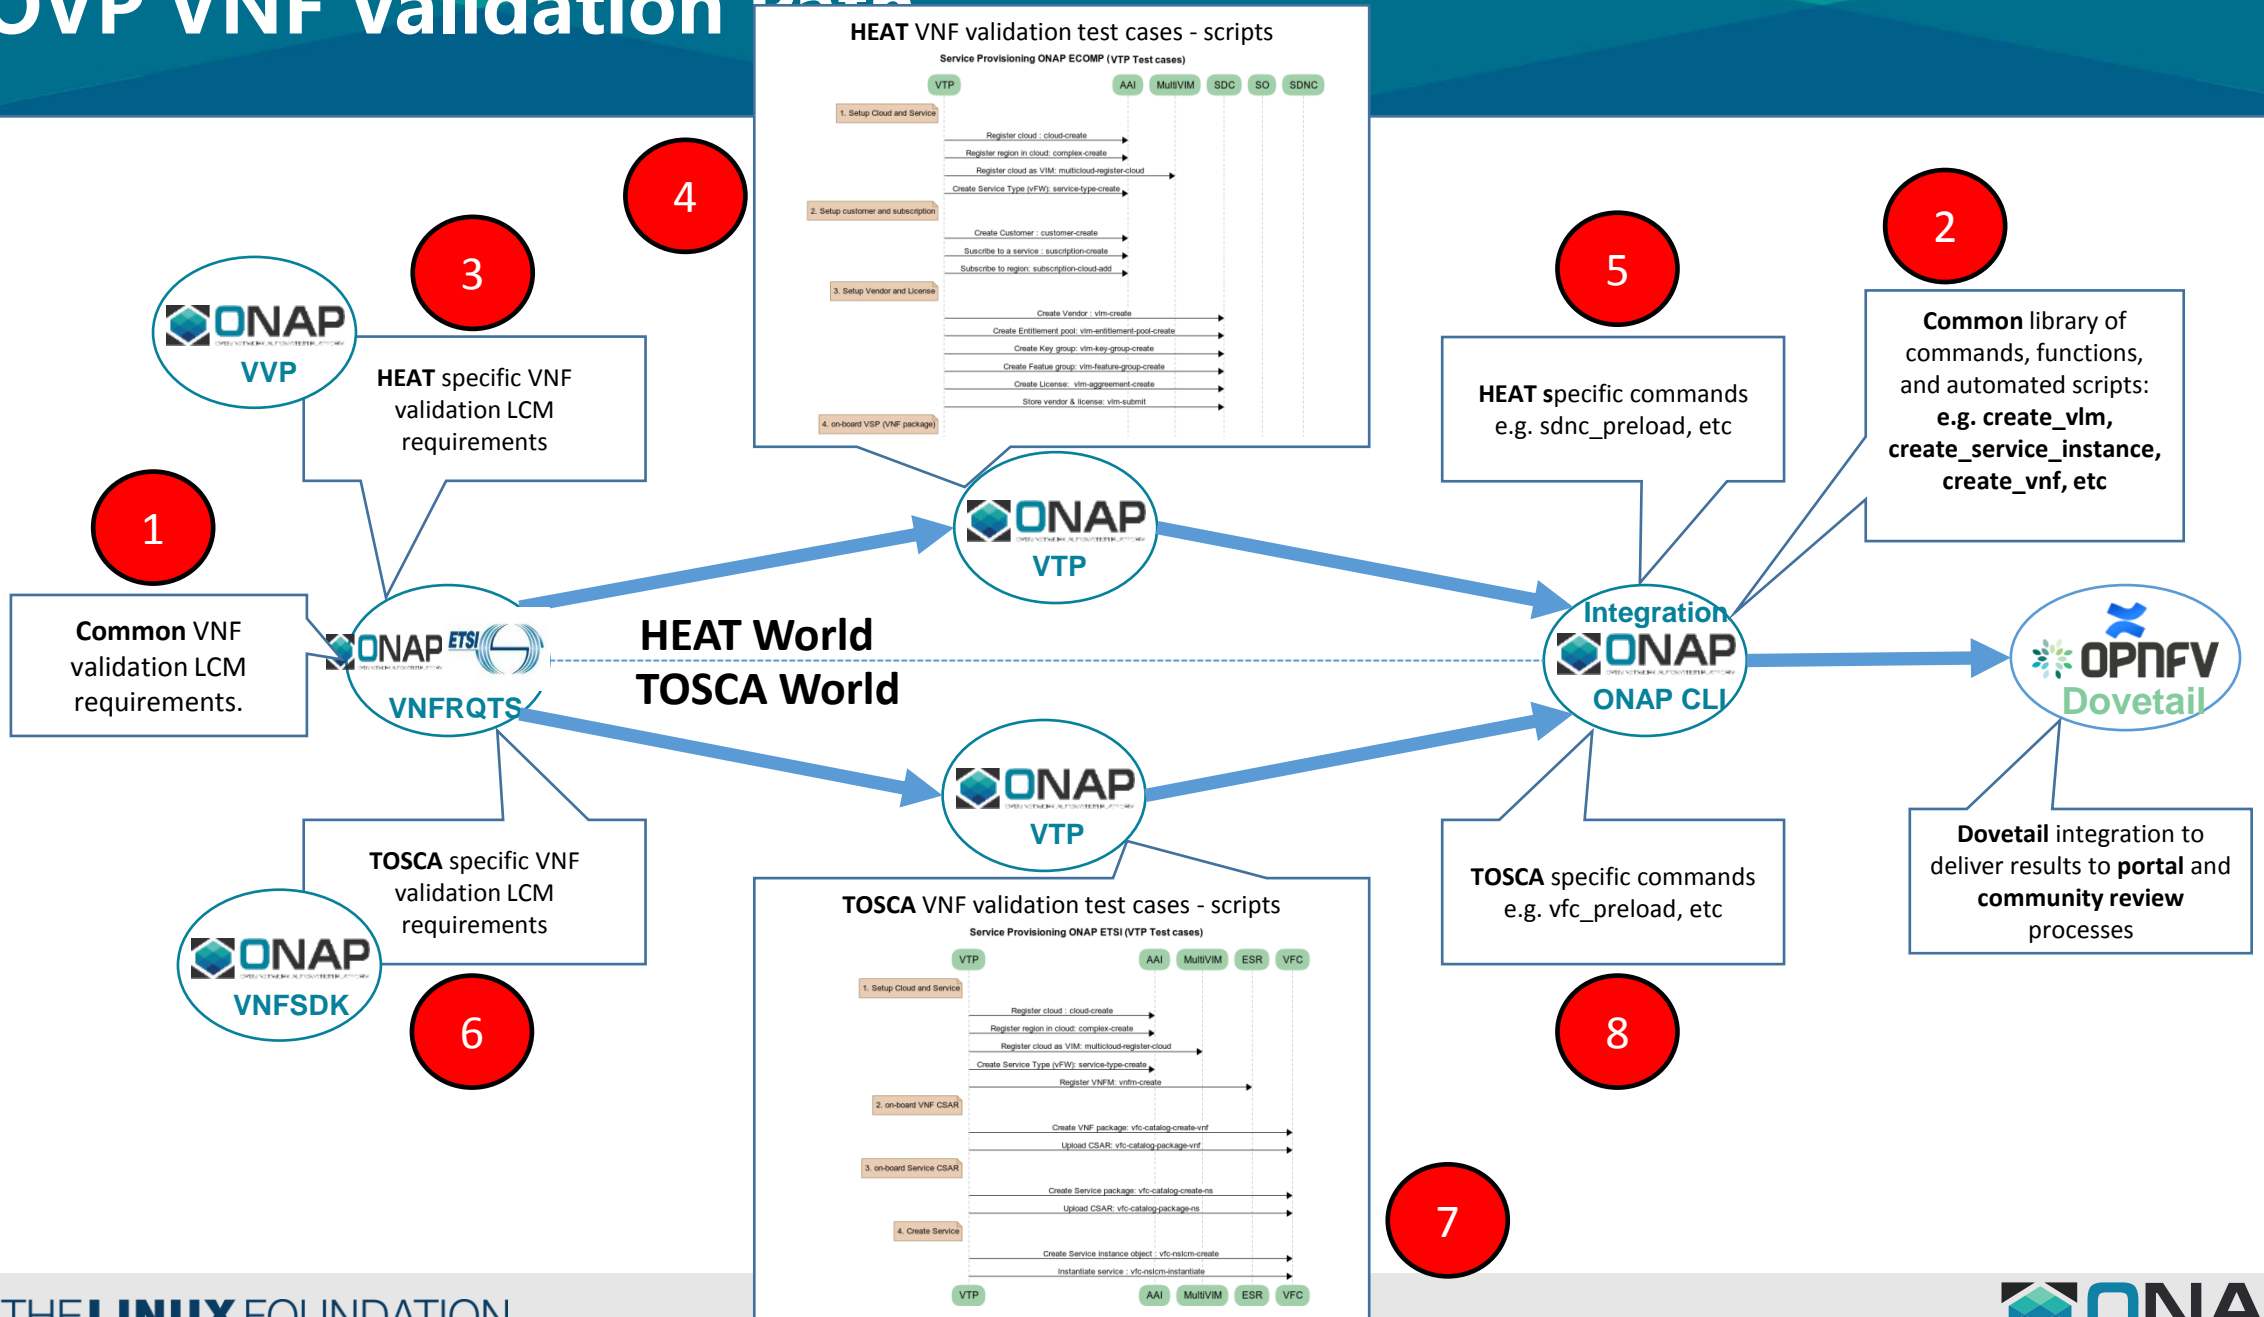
OVP VNF Validation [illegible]

HEAT VNF validation test cases - scripts

Service Provisioning ONAP ECOMP (VTP Test cases)

VTP AAI MultiVIM SDC SO SDNC

1. Setup Cloud and Service

Register cloud : cloud-create

Register region in cloud: complex-create

Register cloud as VIM: multicloud-register-cloud

Create Service Type (vFW): service-type-create

2. Setup customer and subscription

Create Customer : customer-create

Suscribe to a service : suscription-create

Subscribe to region: subscription-cloud-add

3. Setup Vendor and License

Create Vendor : vlm-create

Create Entitlement pool: vlm-entitlement-pool-create

Create Key group: vlm-key-group-create

Create Featue group: vlm-feature-group-create

Create License: vlm-aggreement-create

Store vendor & license: vlm-submit

4. on-board VSP (VNF package)

4

3

ONAP VVP

HEAT specific VNF validation LCM requirements

5

2

HEAT specific commands e.g. sdnc_preload, etc

Common library of commands, functions, and automated scripts: e.g. create_vlm, create_service_instance, create_vnf, etc

1

ONAP VTP

Common VNF validation LCM requirements.

ONAP ETSI VNFRQTS

HEAT World

TOSCA World

Integration ONAP ONAP CLI

OPNFV Dovetail

ONAP VTP

TOSCA specific VNF validation LCM requirements

ONAP VNFSDK

6

TOSCA VNF validation test cases - scripts

Service Provisioning ONAP ETSI (VTP Test cases)

VTP AAI MultiVIM ESR VFC

1. Setup Cloud and Service

Register cloud : cloud-create

Register region in cloud: complex-create

Register cloud as VIM: multicloud-register-cloud

Create Service Type (vFW): service-type-create

Register VNFM: vnfm-create

2. on-board VNF CSAR

Create VNF package: vfc-catalog-create-vnf

Upload CSAR: vfc-catalog-package-vnf

3. on-board Service CSAR

Create Service package: vfc-catalog-create-ns

Upload CSAR: vfc-catalog-package-ns

4. Create Service

Create Service instance object : vfc-nslcm-create

Instantiate service : vfc-nslcm-instantiate

VTP AAI MultiVIM ESR VFC

TOSCA specific commands e.g. vfc_preload, etc

Dovetail integration to deliver results to portal and community review processes

8

7

THE LINUX FOUNDATION

ONA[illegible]